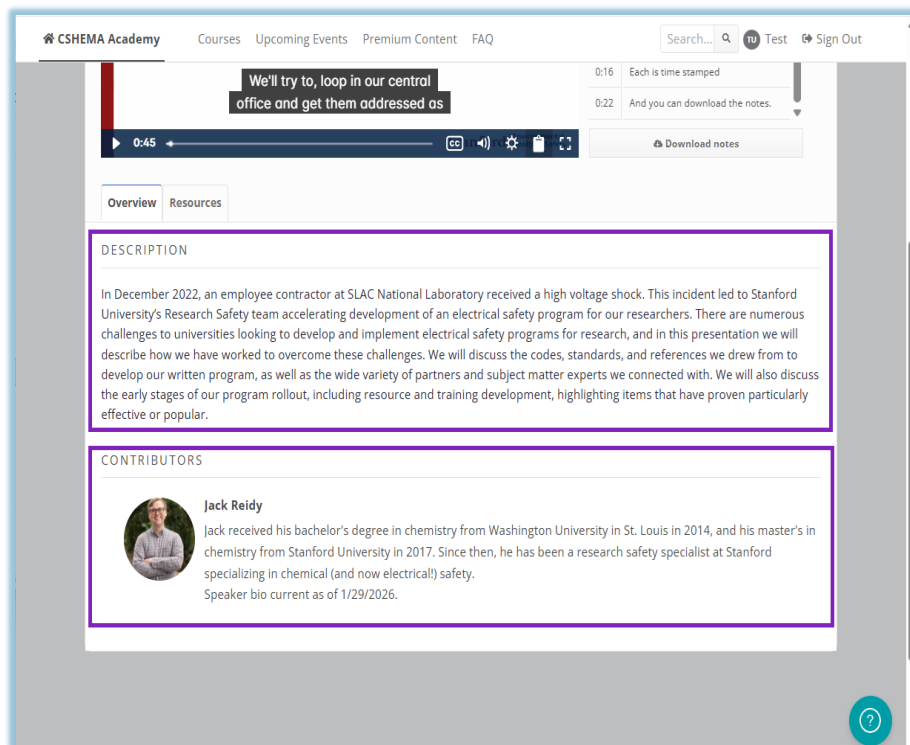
CSHEMA Academy Courses Upcoming Events Premium Content FAQ Search... TU Test Sign Out

We'll try to, loop in our central office and get them addressed as

0:45

0:16 Each is time stamped
0:22 And you can download the notes.

Download notes

Overview Resources

DESCRIPTION

In December 2022, an employee contractor at SLAC National Laboratory received a high voltage shock. This incident led to Stanford University's Research Safety team accelerating development of an electrical safety program for our researchers. There are numerous challenges to universities looking to develop and implement electrical safety programs for research, and in this presentation we will describe how we have worked to overcome these challenges. We will discuss the codes, standards, and references we drew from to develop our written program, as well as the wide variety of partners and subject matter experts we connected with. We will also discuss the early stages of our program rollout, including resource and training development, highlighting items that have proven particularly effective or popular.

CONTRIBUTORS

Jack Reidy
Jack received his bachelor's degree in chemistry from Washington University in St. Louis in 2014, and his master's in chemistry from Stanford University in 2017. Since then, he has been a research safety specialist at Stanford specializing in chemical (and now electrical!) safety.
Speaker bio current as of 1/29/2026.